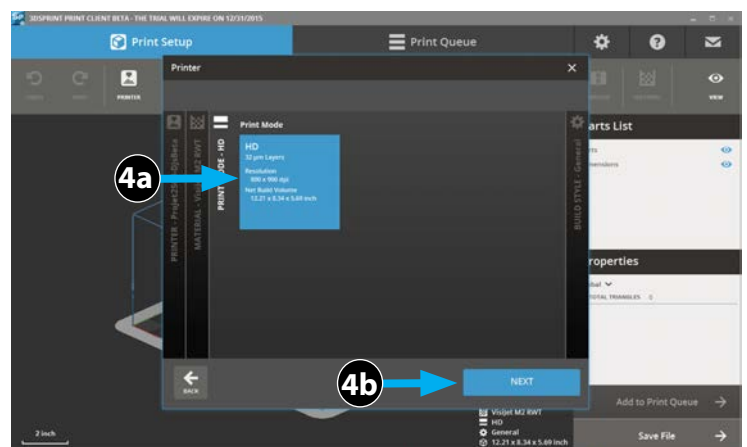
3DSPRINT PRINT CLIENT BETA - THE TRIAL WILL EXPIRE ON 12/31/2015

Print Setup

Print Queue

PRINTER

VIEW

Printer

Print Mode

HD
32 µm Layers
Resolution
800 x 900 dpi
Net Build Volume
12.21 x 8.34 x 5.69 inch

PRINTER - ProJet 2500 Plus

MATERIAL - VisiJet M2 RWT

PRINT MODE - HD

BUILD STYLE - General

4a

arts List

rts

enders

roperties

bal

TOTAL TRIANGLES 0

4b

BACK

NEXT

Add to Print Queue

Save File

VisiJet M2 RWT
HD
General
12.21 x 8.34 x 5.69 inch

2 inch